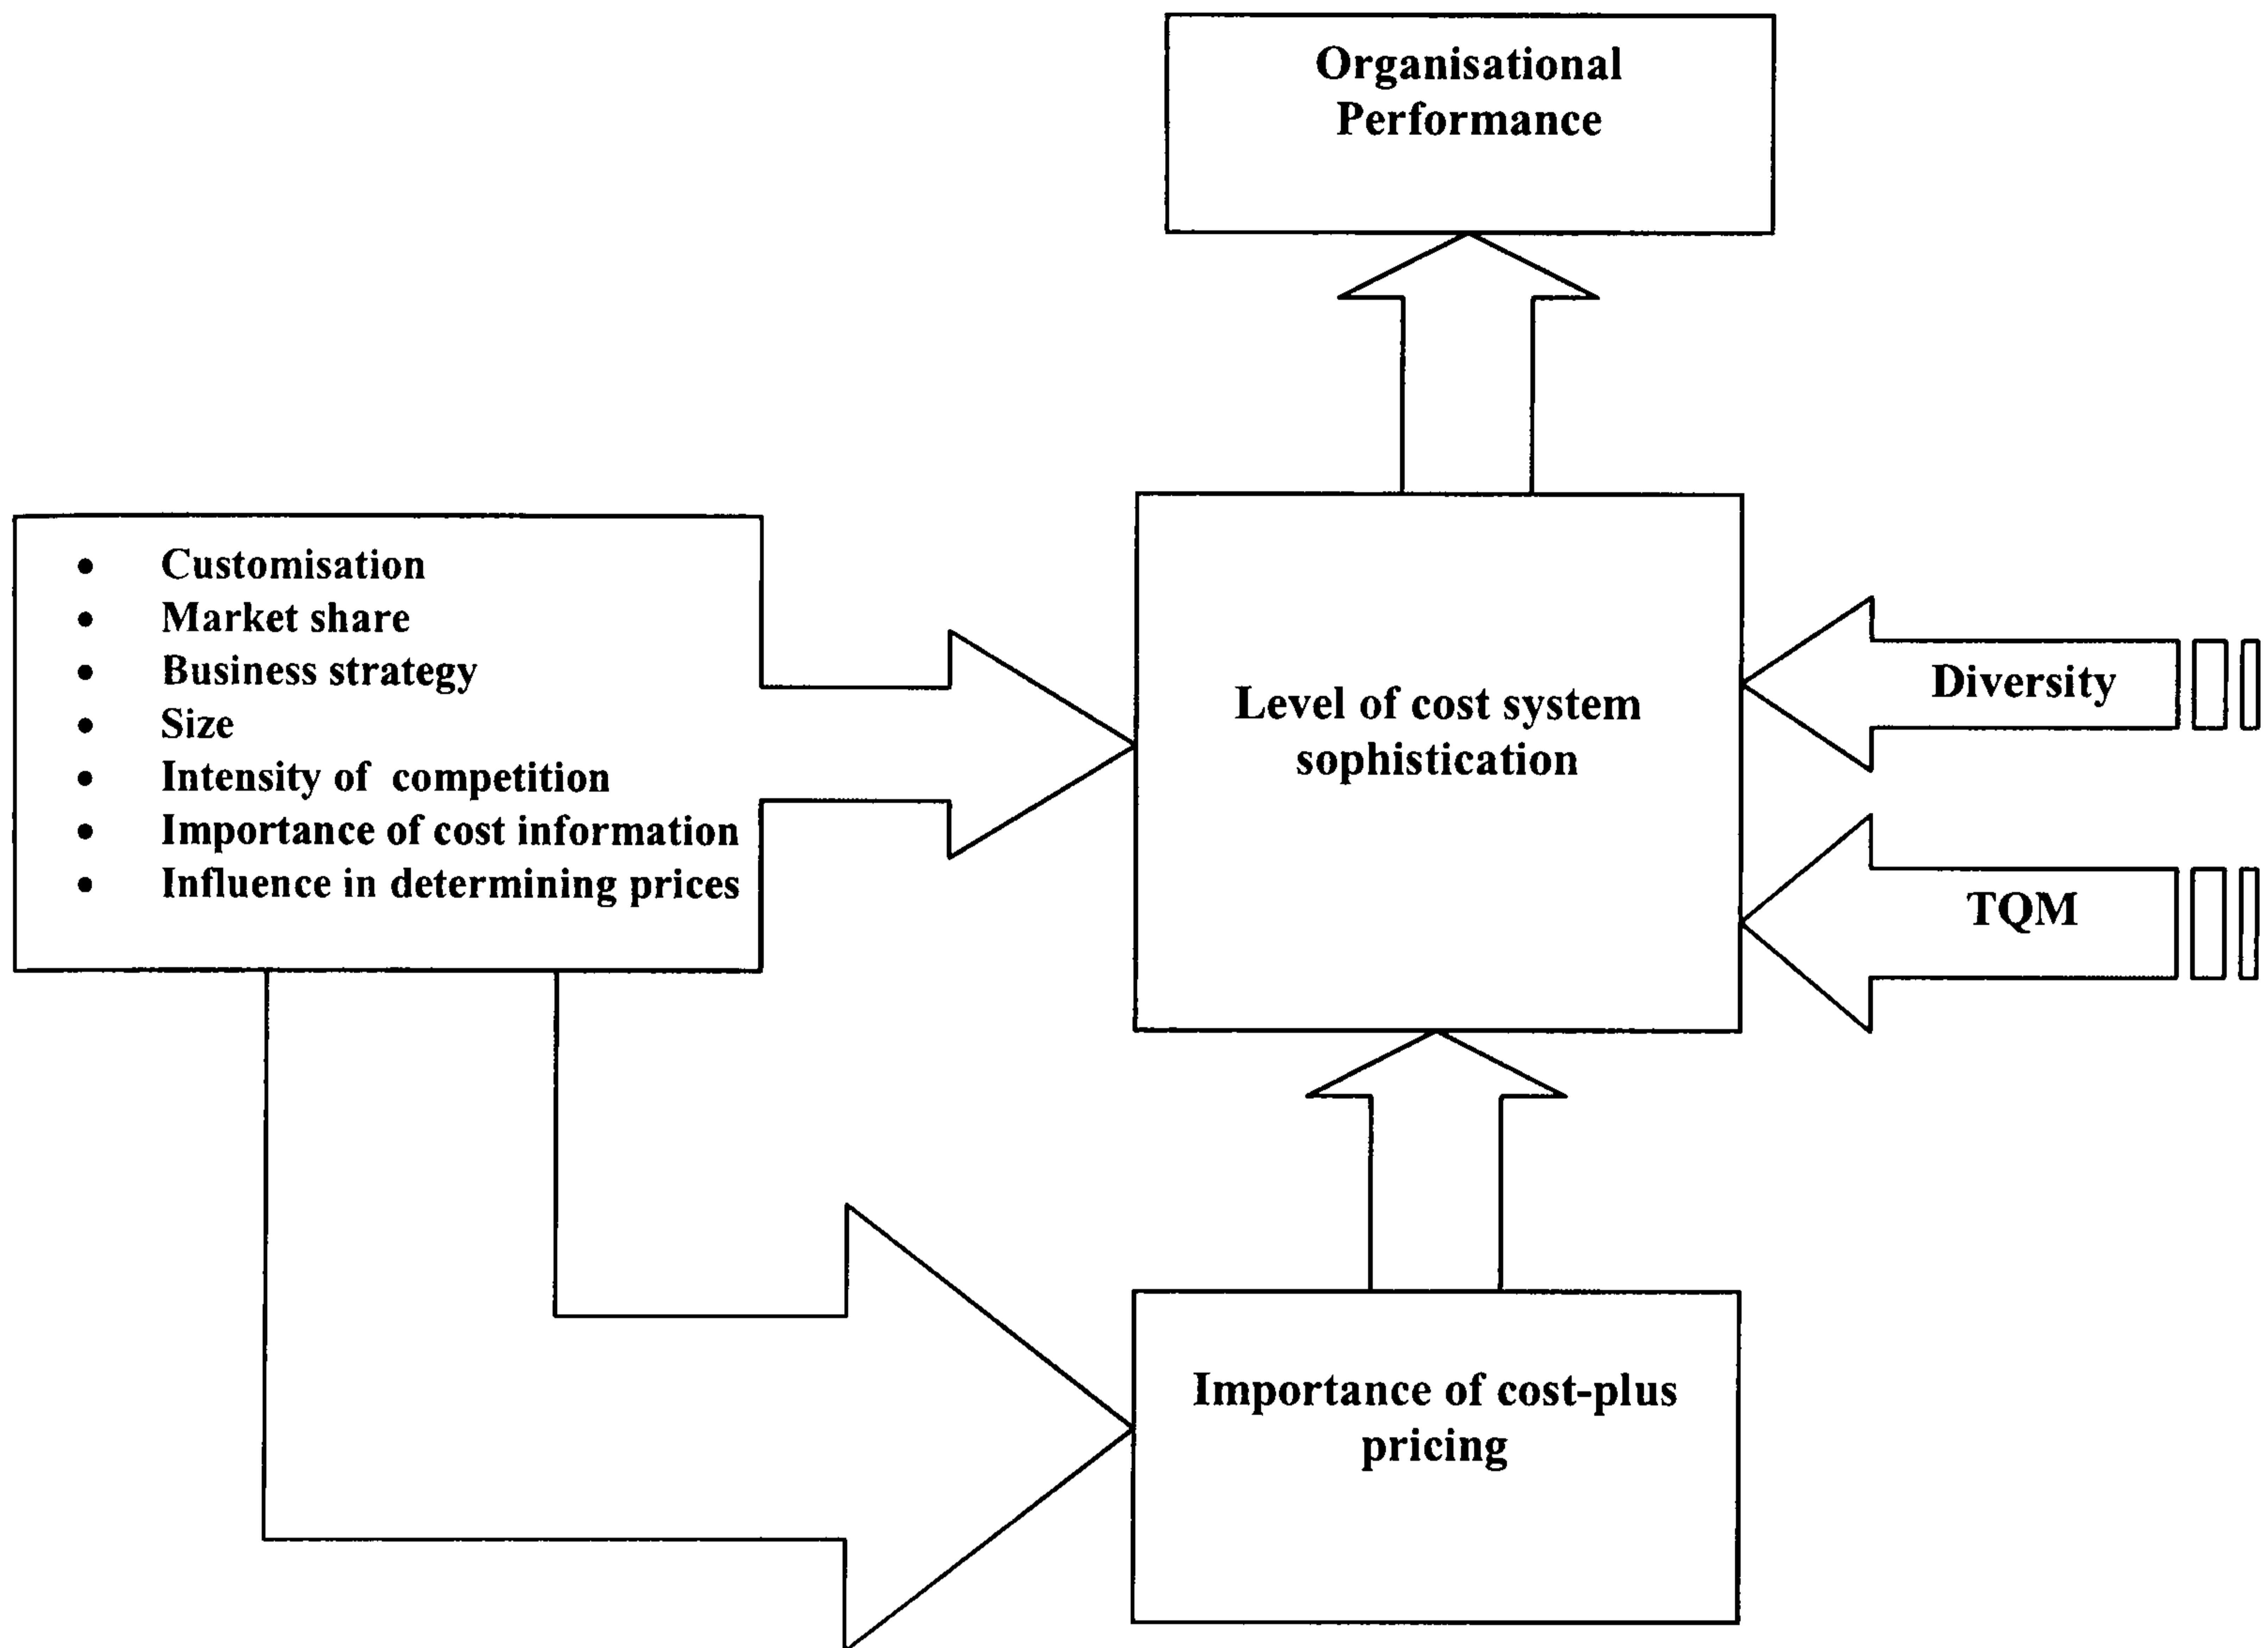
Organisational Performance

• Customisation
• Market share
• Business strategy
• Size
• Intensity of competition
• Importance of cost information
• Influence in determining prices

Level of cost system sophistication

Diversity

TQM

Importance of cost-plus pricing